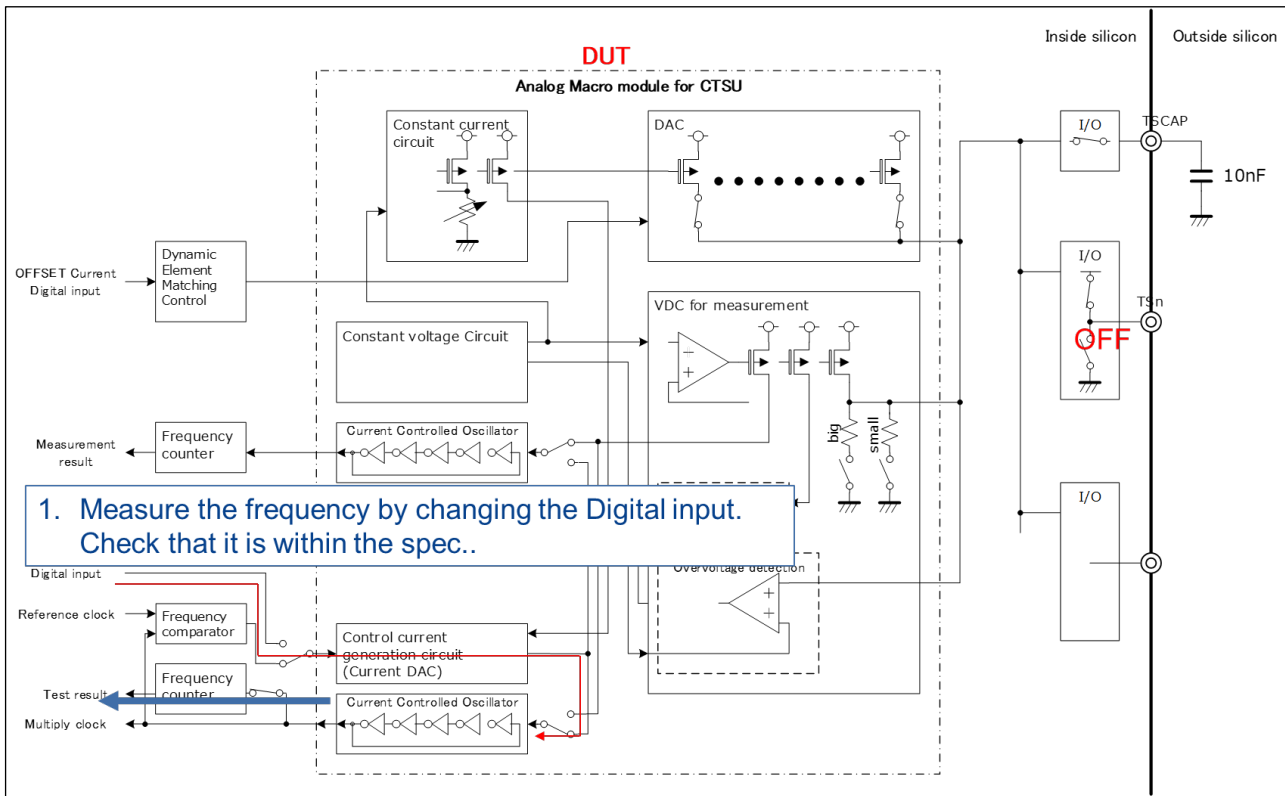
Inside silicon

Outside silicon

DUT

Analog Macro module for CTSU

Constant current circuit

DAC

I/O

TSCAP

10nF

OFFSET Current Digital input

Dynamic Element Matching Control

I/O

TSn

VDC for measurement

Constant voltage Circuit

OFF

Measurement result

Frequency counter

Current Controlled Oscillator

big

small

I/O

1. Measure the frequency by changing the Digital input. Check that it is within the spec..

Digital input

Overvoltage detection

Reference clock

Frequency comparator

Control current generation circuit (Current DAC)

Frequency counter

Test result

Multiply clock

Current Controlled Oscillator